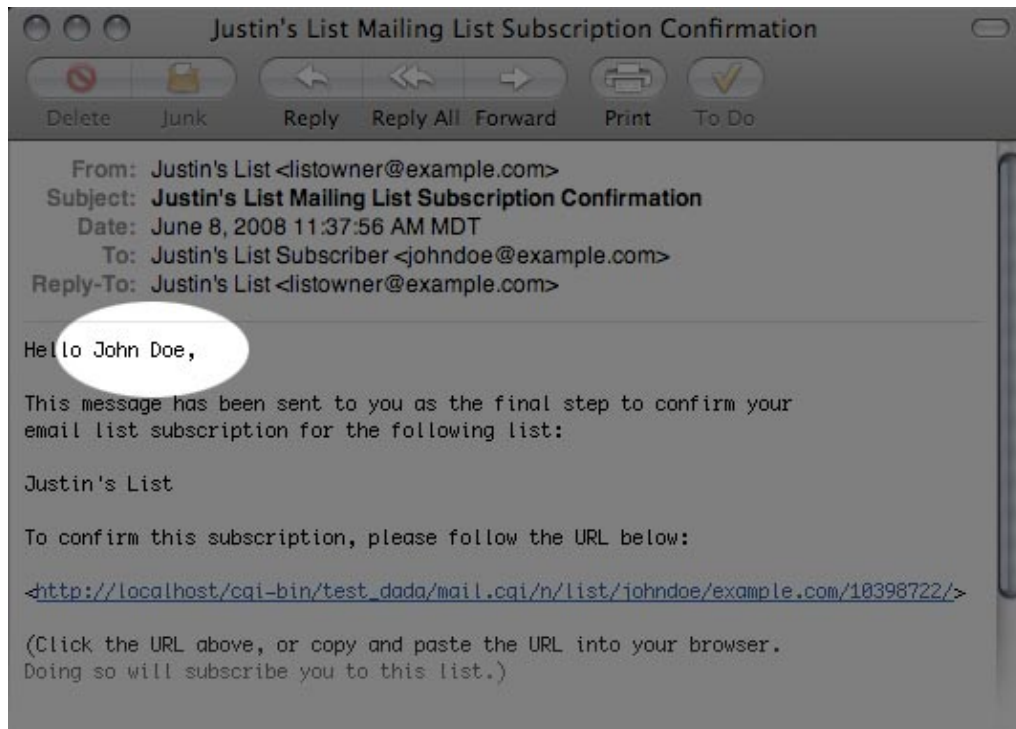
Justin's List Mailing List Subscription Confirmation

Delete Junk Reply Reply All Forward Print To Do

From: Justin's List <listowner@example.com>
Subject: Justin's List Mailing List Subscription Confirmation
Date: June 8, 2008 11:37:56 AM MDT
To: Justin's List Subscriber <johndoe@example.com>
Reply-To: Justin's List <listowner@example.com>

Hello John Doe,

This message has been sent to you as the final step to confirm your email list subscription for the following list:

Justin's List

To confirm this subscription, please follow the URL below:

<http://localhost/cgi-bin/test_dada/mail.cgi/n/list/johndoe/example.com/10398722/>

(Click the URL above, or copy and paste the URL into your browser. Doing so will subscribe you to this list.)